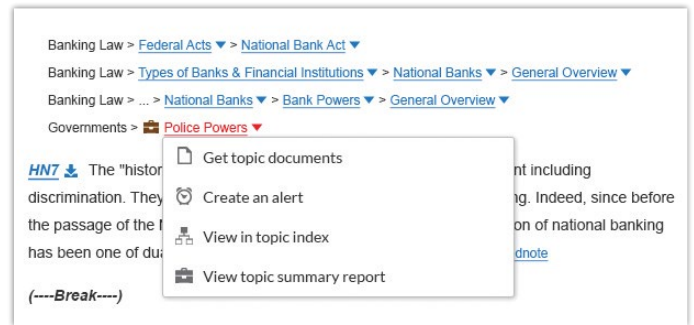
Banking Law > Federal Acts > National Bank Act

Banking Law > Types of Banks & Financial Institutions > National Banks > General Overview

Banking Law > ... > National Banks > Bank Powers > General Overview

Governments > Police Powers

HN7 The "histor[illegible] nt including discrimination. They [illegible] g. Indeed, since before the passage of the N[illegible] on of national banking has been one of dua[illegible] dnote

Get topic documents

Create an alert

View in topic index

View topic summary report

(----Break----)